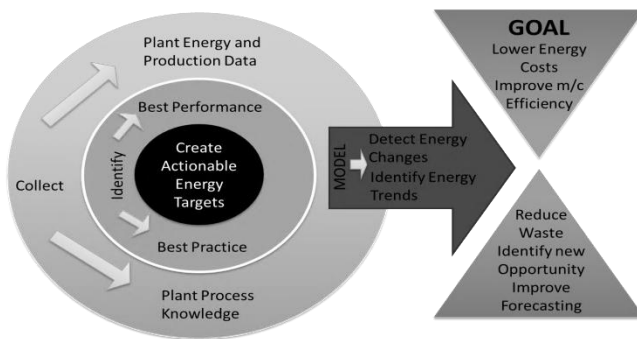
Plant Energy and Production Data

Collect

Best Performance

Identify

Create Actionable Energy Targets

Best Practice

Plant Process Knowledge

MODEL

Detect Energy Changes

Identify Energy Trends

GOAL

Lower Energy Costs

Improve m/c Efficiency

Reduce Waste

Identify new Opportunity

Improve Forecasting